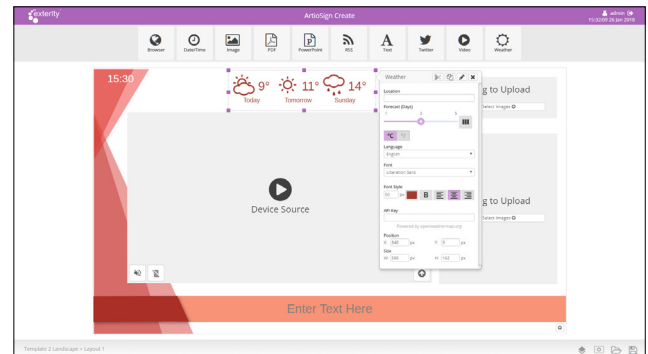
exterity

ArtioSign Create

admin
15:32:09 26 Jan 2018

Browser
Date/Time
Image
PDF
PowerPoint
RSS
Text
Twitter
Video
Weather

15:30

9° Today
11° Tomorrow
14° Sunday

Weather

Location

Forecast (Days)
1 3 5

°C °F

Language
English

Font
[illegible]

Font Style
30 px B

API Key

Powered by openweathermap.org

Position
X: 340 px Y: 0 px

Size
W: 380 px H: 162 px

g to Upload
Select Images

g to Upload
Select Images

Device Source

Enter Text Here

Template 3 Landscape • Layout 1